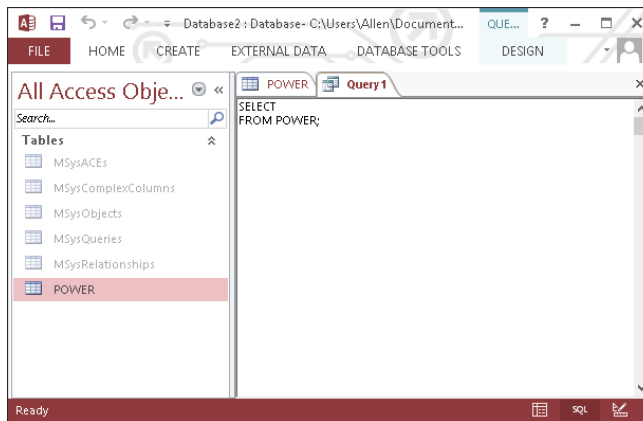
Database2 : Database- C:\Users\Allen\Document... QUE... ?

FILE HOME CREATE EXTERNAL DATA DATABASE TOOLS DESIGN

All Access Obje... «

Search...

Tables

MSysACEs

MSysComplexColumns

MSysObjects

MSysQueries

MSysRelationships

POWER

POWER Query1

SELECT
FROM POWER;

Ready SQL